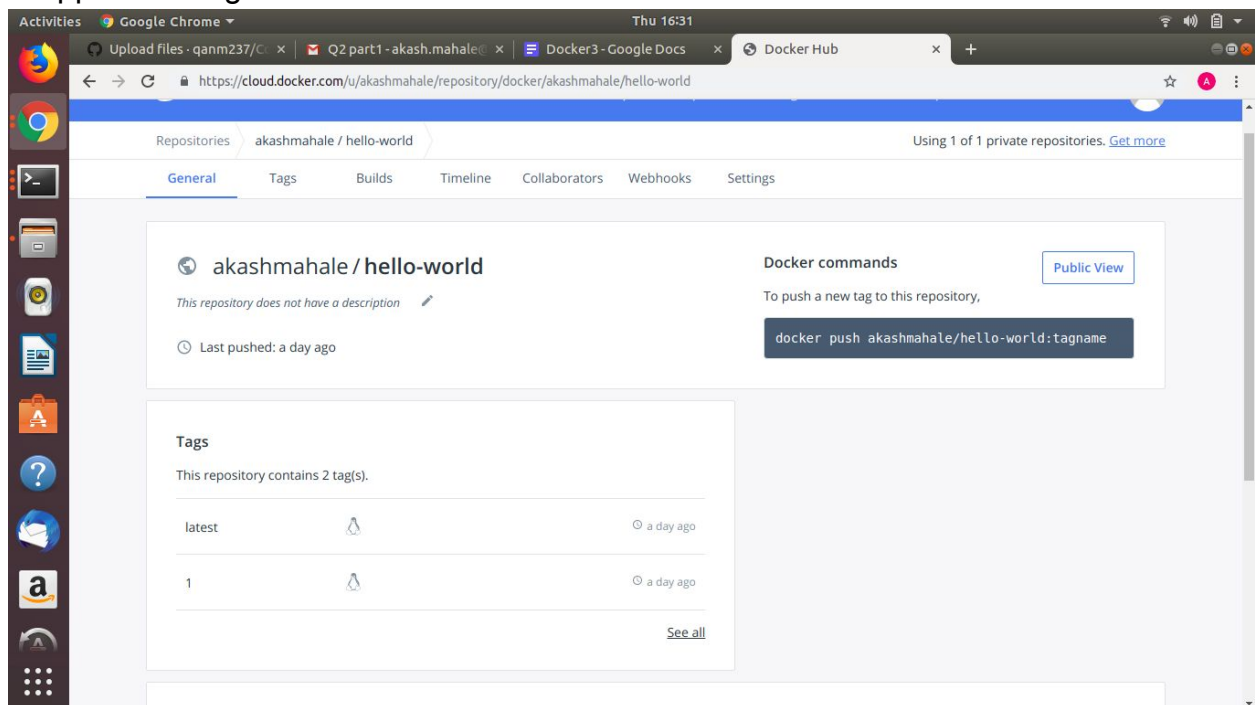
Activities Google Chrome ▾ Thu 16:31

Upload files · qanm237/C × Q2 part1 - akash.mahale × Docker3 - Google Docs × Docker Hub × +

https://cloud.docker.com/u/akashmahale/repository/docker/akashmahale/hello-world

A

Repositories akashmahale / hello-world

Using 1 of 1 private repositories. Get more

General Tags Builds Timeline Collaborators Webhooks Settings

akashmahale / hello-world

This repository does not have a description

Last pushed: a day ago

Docker commands

Public View

To push a new tag to this repository,

docker push akashmahale/hello-world:tagname

Tags

This repository contains 2 tag(s).

| | | |
|---|---|---|
| latest | | a day ago |
| 1 | | a day ago |

See all